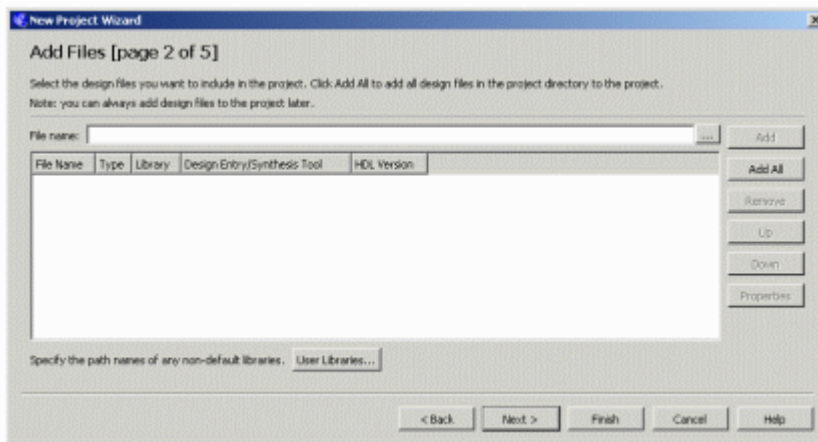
New Project Wizard

Add Files [page 2 of 5]

Select the design files you want to include in the project. Click Add All to add all design files in the project directory to the project.
Note: you can always add design files to the project later.

File name:

...

Add

Add All

Remove

Up

Down

Properties

| File Name | Type | Library | Design Entry/Synthesis Tool | HDL Version |
|---|---|---|---|---|

Specify the path names of any non-default libraries. User Libraries...

< Back Next > Finish Cancel Help